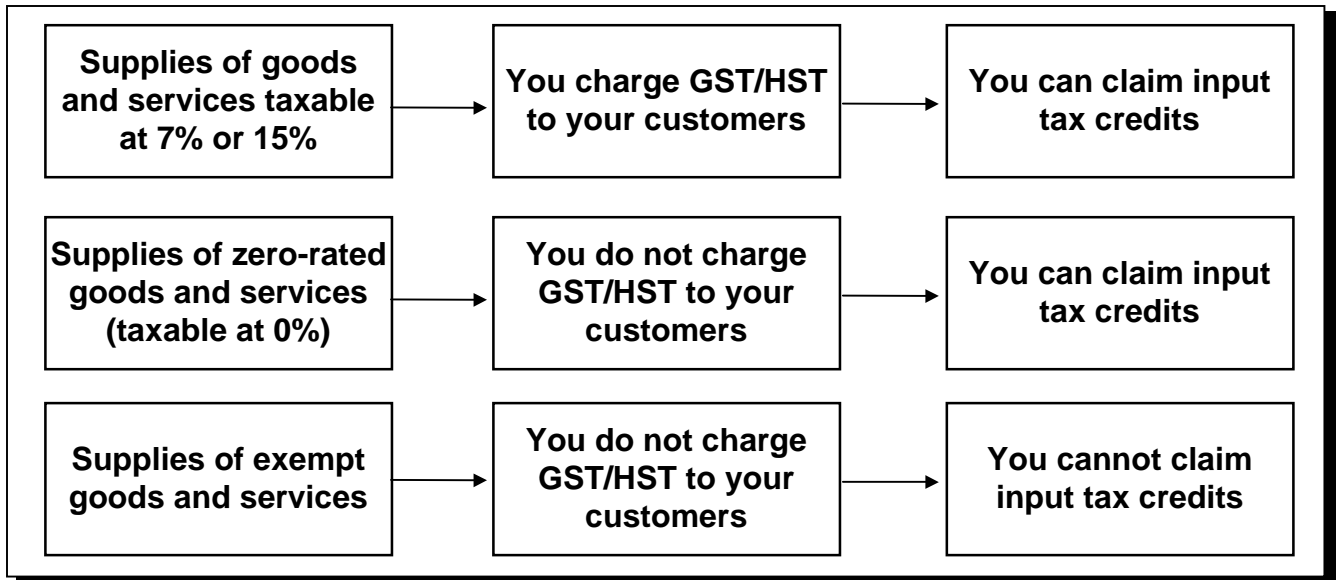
Supplies of goods and services taxable at 7% or 15%

You charge GST/HST to your customers

You can claim input tax credits

Supplies of zero-rated goods and services (taxable at 0%)

You do not charge GST/HST to your customers

You can claim input tax credits

Supplies of exempt goods and services

You do not charge GST/HST to your customers

You cannot claim input tax credits